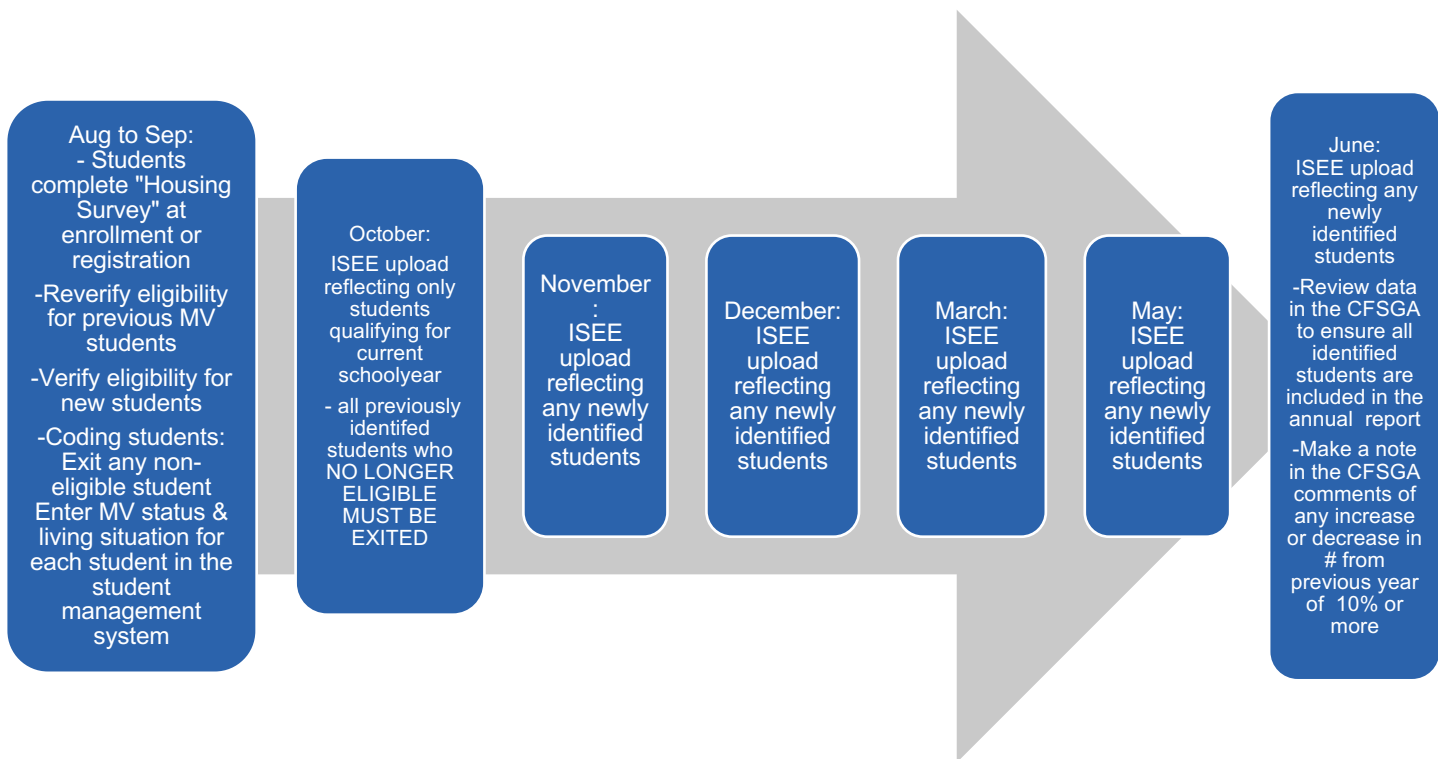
Aug to Sep:
- Students complete "Housing Survey" at enrollment or registration
-Reverify eligibility for previous MV students
-Verify eligibility for new students
-Coding students: Exit any non-eligible student Enter MV status & living situation for each student in the student management system

October:
ISEE upload reflecting only students qualifying for current schoolyear
- all previously identifed students who NO LONGER ELIGIBLE MUST BE EXITED

November:
ISEE upload reflecting any newly identified students

December:
ISEE upload reflecting any newly identified students

March:
ISEE upload reflecting any newly identified students

May:
ISEE upload reflecting any newly identified students

June:
ISEE upload reflecting any newly identified students
-Review data in the CFSGA to ensure all identified students are included in the annual report
-Make a note in the CFSGA comments of any increase or decrease in # from previous year of 10% or more